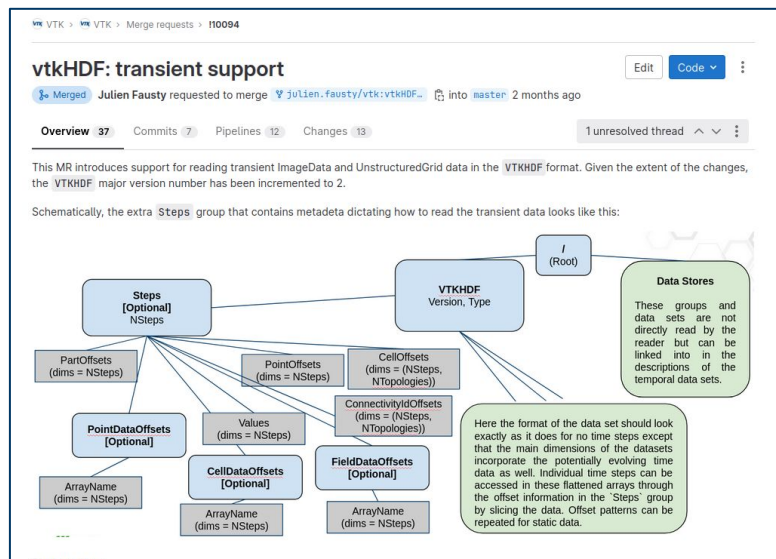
VTK > VTK > Merge requests > !10094

vtkHDF: transient support

Edit Code

Merged Julien Fausty requested to merge julien.fausty/vtk:vtkHDF... into master 2 months ago

Overview 37 Commits 7 Pipelines 12 Changes 13

1 unresolved thread

This MR introduces support for reading transient ImageData and UnstructuredGrid data in the VTKHDF format. Given the extent of the changes, the VTKHDF major version number has been incremented to 2.

Schematically, the extra Steps group that contains metadeta dictating how to read the transient data looks like this:

/
(Root)

VTKHDF
Version, Type

Data Stores

These groups and data sets are not directly read by the reader but can be linked into in the descriptions of the temporal data sets.

Steps
[Optional]
NSteps

PartOffsets
(dims = NSteps)

PointOffsets
(dims = NSteps)

CellOffsets
(dims = (NSteps, NTopologies))

ConnectivityIdOffsets
(dims = (NSteps, NTopologies))

PointDataOffsets
[Optional]

Values
(dims = NSteps)

CellDataOffsets
[Optional]

FieldDataOffsets
[Optional]

Here the format of the data set should look exactly as it does for no time steps except that the main dimensions of the datasets incorporate the potentially evolving time data as well. Individual time steps can be accessed in these flattened arrays through the offset information in the `Steps` group by slicing the data. Offset patterns can be repeated for static data.

ArrayName
(dims = NSteps)

ArrayName
(dims = NSteps)

ArrayName
(dims = NSteps)